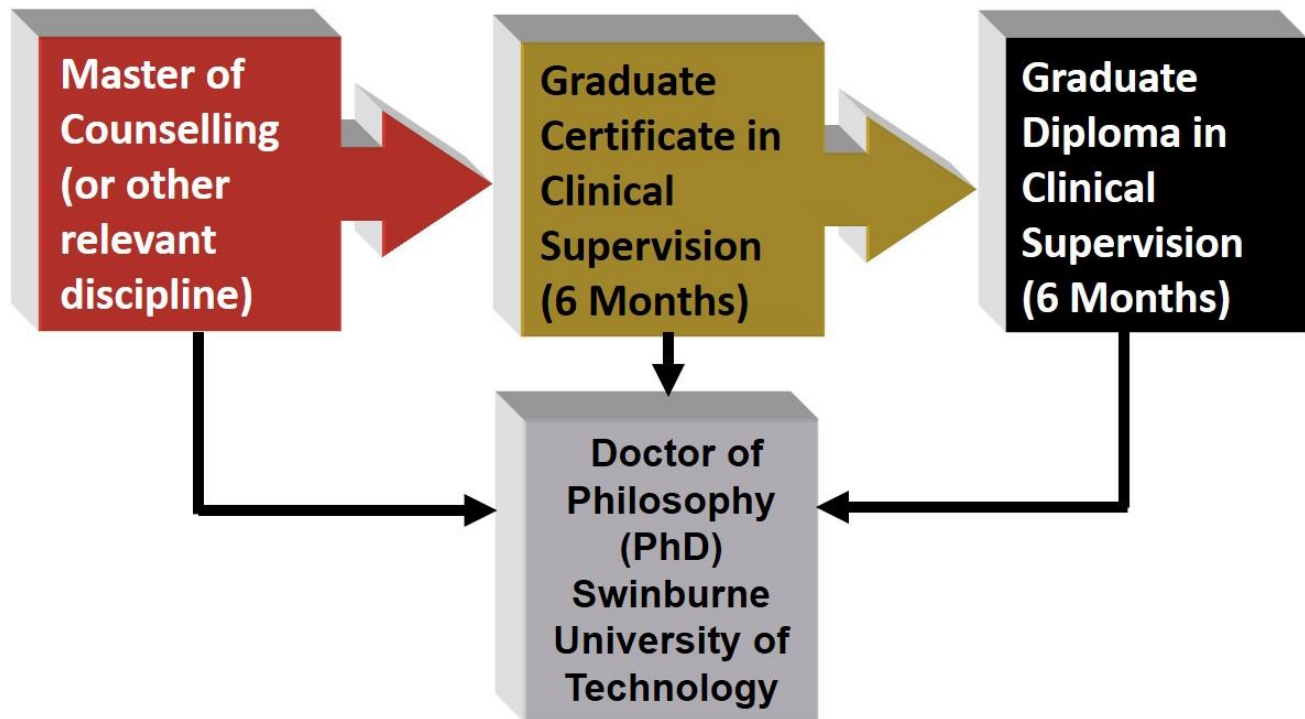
Master of Counselling (or other relevant discipline)

Graduate Certificate in Clinical Supervision (6 Months)

Graduate Diploma in Clinical Supervision (6 Months)

Doctor of Philosophy (PhD) Swinburne University of Technology